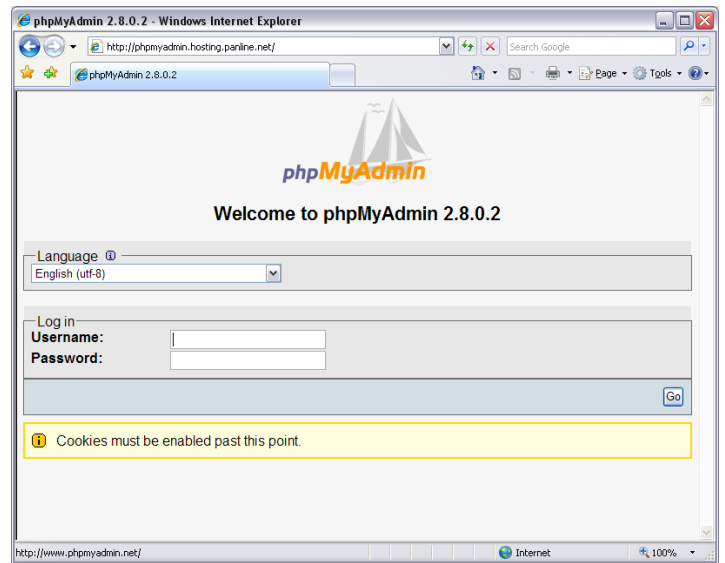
phpMyAdmin 2.8.0.2 - Windows Internet Explorer

http://phpmyadmin.hosting.panline.net/

Search Google

phpMyAdmin 2.8.0.2

Page Tools

phpMyAdmin

Welcome to phpMyAdmin 2.8.0.2

Language

English (utf-8)

Log in

Username:

Password:

Go

Cookies must be enabled past this point.

http://www.phpmyadmin.net/

Internet

100%